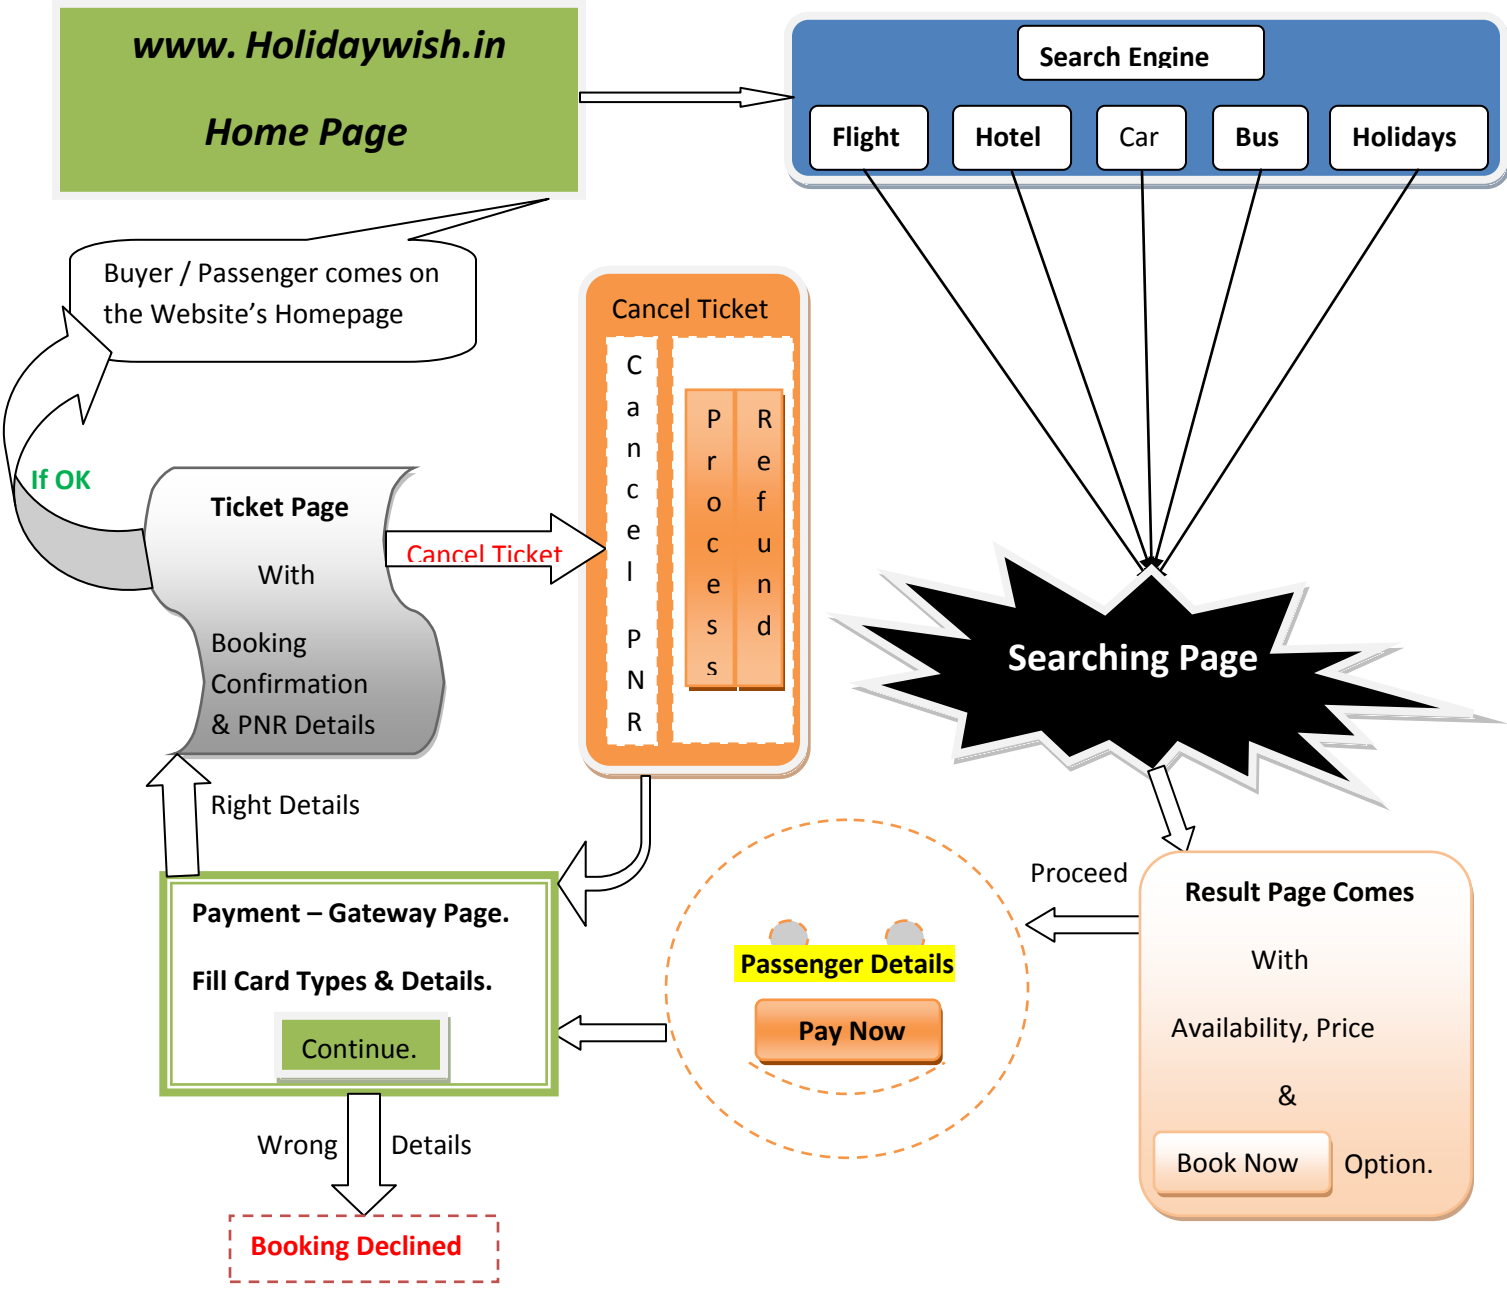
www. Holidaywish.in

Home Page

Search Engine

Flight

Hotel

Car

Bus

Holidays

Buyer / Passenger comes on the Website's Homepage

Cancel Ticket

Cancel PNR

Process

Refund

If OK

Ticket Page

With

Booking Confirmation & PNR Details

Cancel Ticket

Searching Page

Right Details

Proceed

Result Page Comes

With

Availability, Price

&

Book Now

Option.

Payment – Gateway Page.

Fill Card Types & Details.

Continue.

Passenger Details

Pay Now

Wrong

Details

Booking Declined